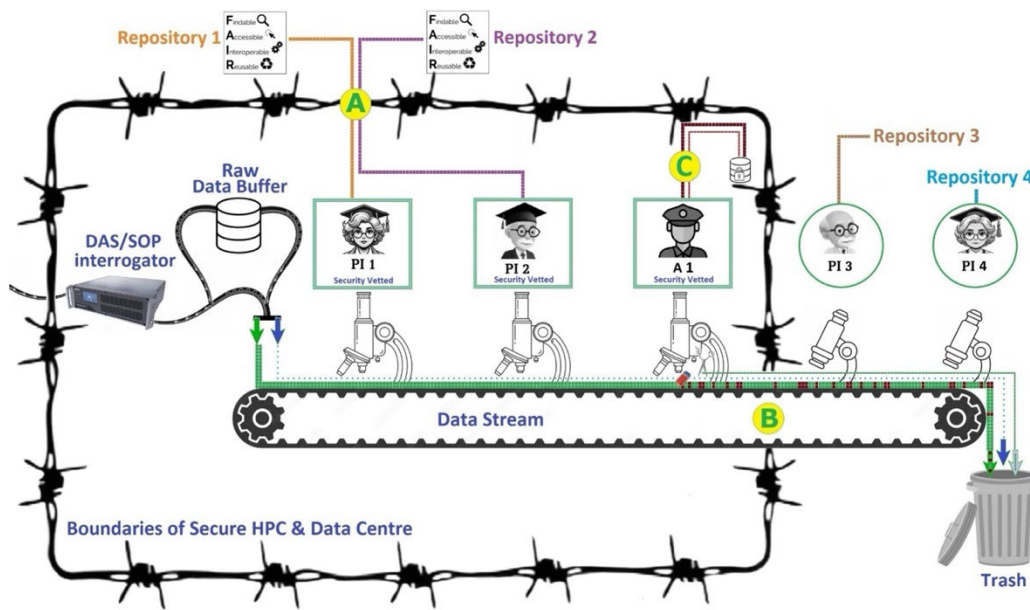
Findable
Accessible
Interoperable
Reusable

Repository 1

Findable
Accessible
Interoperable
Reusable

Repository 2

A

C

Repository 3

Repository 4

Raw Data Buffer

DAS/SOP interrogator

PI 1
Security Vetted

PI 2
Security Vetted

A 1
Security Vetted

PI 3

PI 4

Data Stream

B

Boundaries of Secure HPC & Data Centre

Trash